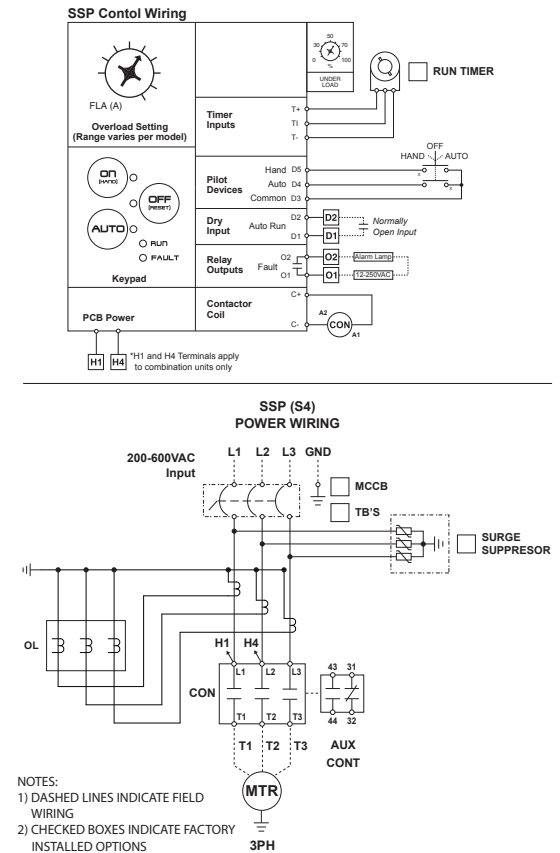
SSP Contol Wiring

FLA (A)

Overload Setting
(Range varies per model)

ON (HAND)

OFF (RESET)

AUTO

RUN

FAULT

Keypad

PCB Power

H1 H4 *H1 and H4 Terminals apply to combination units only

Timer Inputs

T+
TI
T-

50
30 70
0 100
%
UNDER LOAD

RUN TIMER

Pilot Devices

Hand D5
Auto D4
Common D3

OFF
HAND AUTO

Dry Input

Auto Run

D2
D1

D2
D1

Normally Open Input

Relay Outputs

Fault

O2
O1

O2
O1

Alarm Lamp

12-250VAC

Contactor Coil

C+
C-

A2
CON
A1

SSP (S4)
POWER WIRING

200-600VAC
Input

L1 L2 L3 GND

MCCB

TB'S

SURGE SUPPRESOR

OL

H1 H4

CON

L1 L2 L3

T1 T2 T3

43 31
44 32

T1 T2 T3

AUX
CONT

MTR

3PH

NOTES:
1) DASHED LINES INDICATE FIELD WIRING
2) CHECKED BOXES INDICATE FACTORY INSTALLED OPTIONS